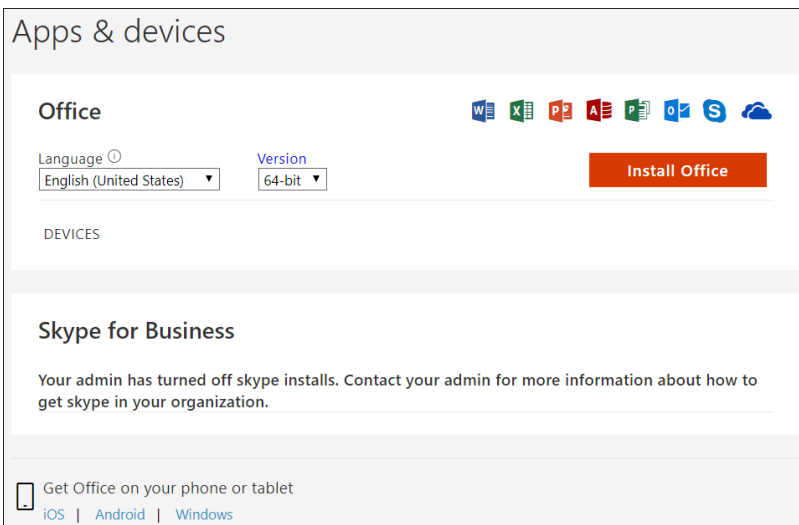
Apps & devices

Office

Language ⓘ
English (United States) ▼

Version
64-bit ▼

Install Office

DEVICES

Skype for Business

Your admin has turned off skype installs. Contact your admin for more information about how to get skype in your organization.

Get Office on your phone or tablet
iOS | Android | Windows